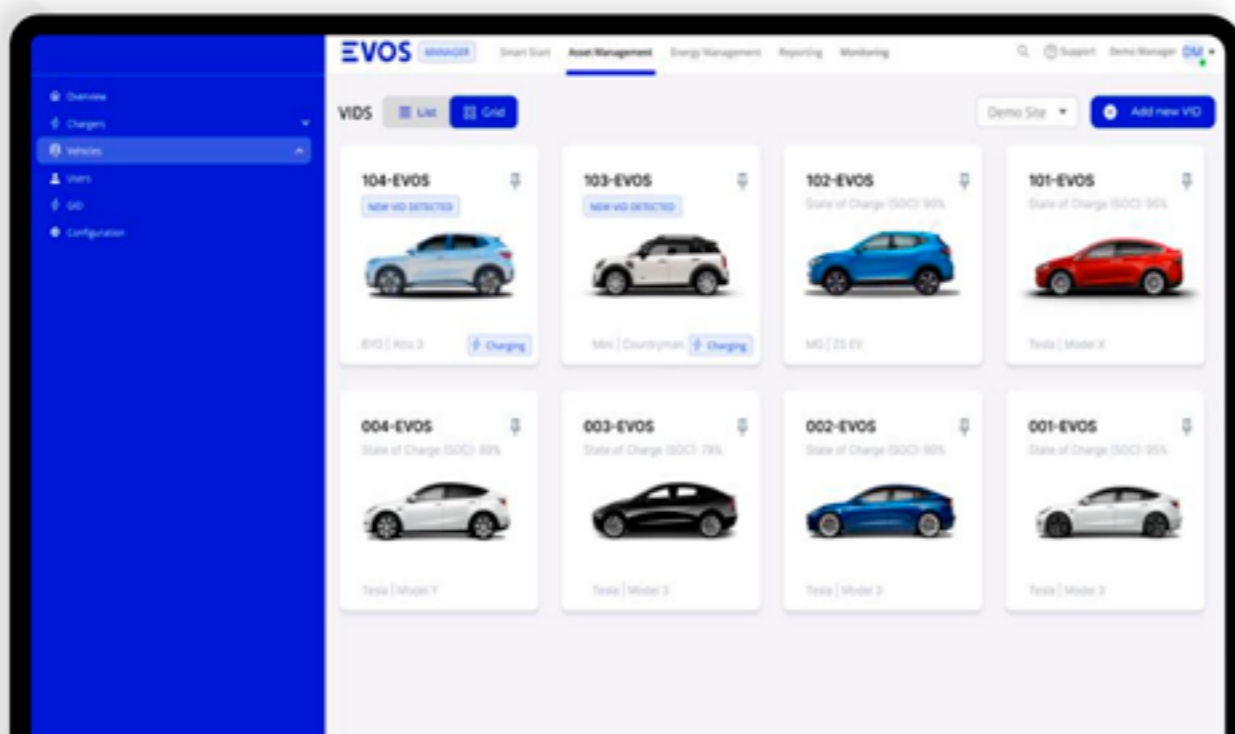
EVOS MANAGER Smart Start Asset Management Energy Management Reporting Monitoring Support Demo Manager DM

Overview
Chargers
Vehicles
Users
GID
Configuration

VIDS List Grid Demo Site Add new VID

104-EVOS
NEW VID DETECTED
BYD | Atto 3 Charging

103-EVOS
NEW VID DETECTED
Mini | Countryman Charging

102-EVOS
State of Charge (SOC): 90%
MG | ZS EV

101-EVOS
State of Charge (SOC): 95%
Tesla | Model X

004-EVOS
State of Charge (SOC): 80%
Tesla | Model Y

003-EVOS
State of Charge (SOC): 79%
Tesla | Model 3

002-EVOS
State of Charge (SOC): 90%
Tesla | Model 3

001-EVOS
State of Charge (SOC): 95%
Tesla | Model 3